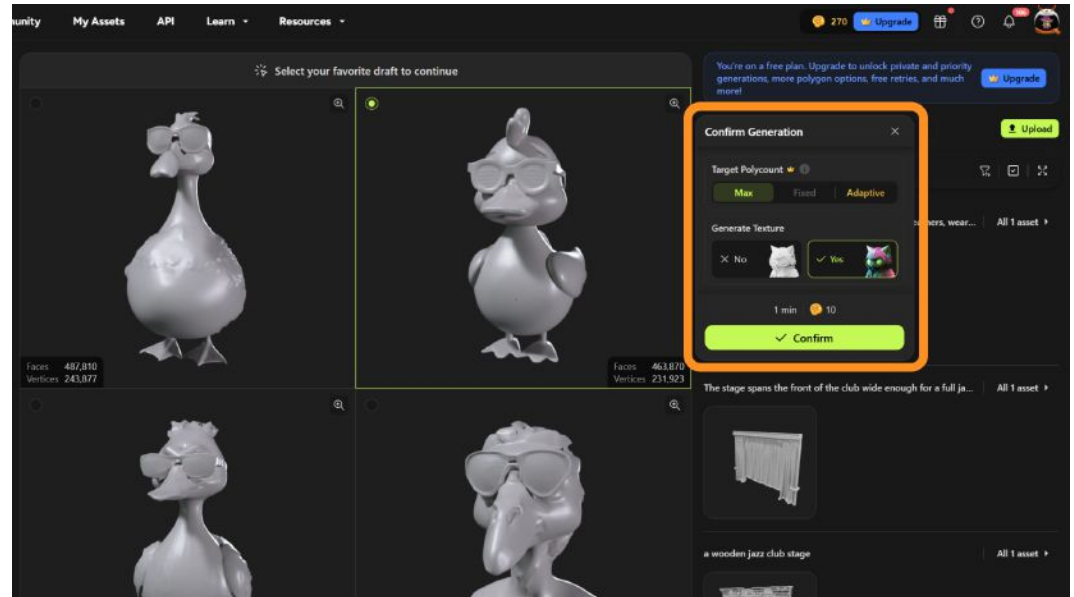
unity My Assets API Learn Resources

270 Upgrade

Select your favorite draft to continue

You're on a free plan. Upgrade to unlock private and priority generations, more polygon options, free retries, and much more! Upgrade

Upload

Confirm Generation

Target Polycount

Max Fixed Adaptive

Generate Texture

No Yes

1 min 10

Confirm

...ners, wear... All 1 asset

Faces 487,810
Vertices 243,877

Faces 463,870
Vertices 231,923

The stage spans the front of the club wide enough for a full ja... All 1 asset

a wooden jazz club stage All 1 asset